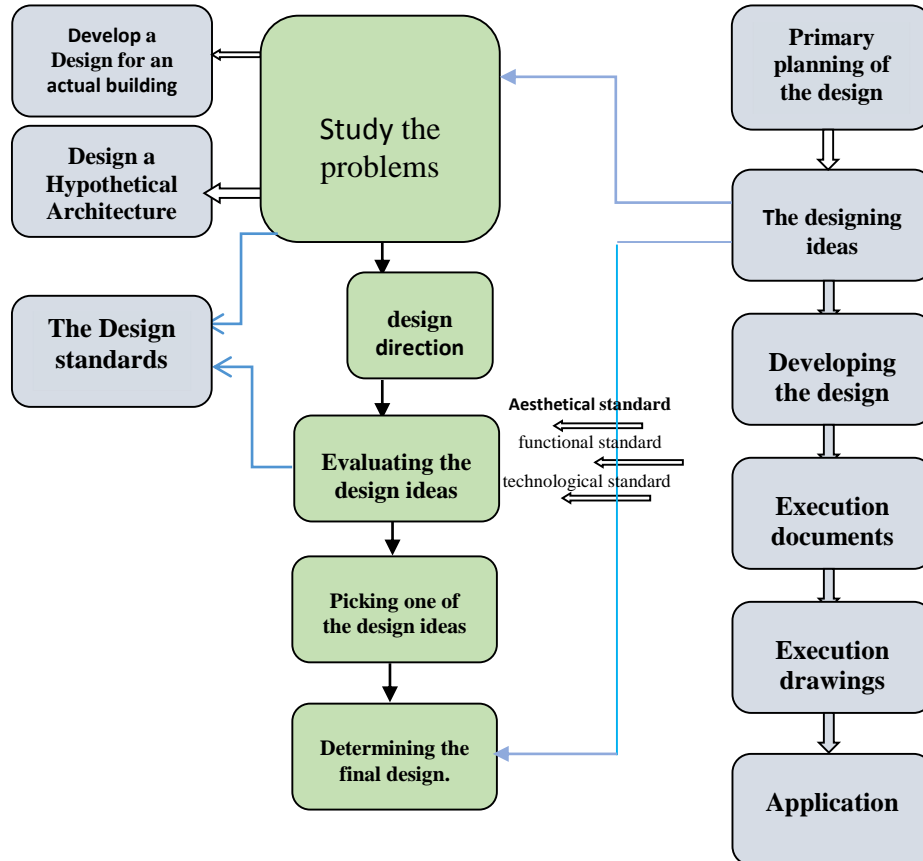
Develop a Design for an actual building

Design a Hypothetical Architecture

The Design standards

Study the problems

design direction

Evaluating the design ideas

Aesthetical standard

functional standard

technological standard

Picking one of the design ideas

Determining the final design.

Primary planning of the design

The designing ideas

Developing the design

Execution documents

Execution drawings

Application